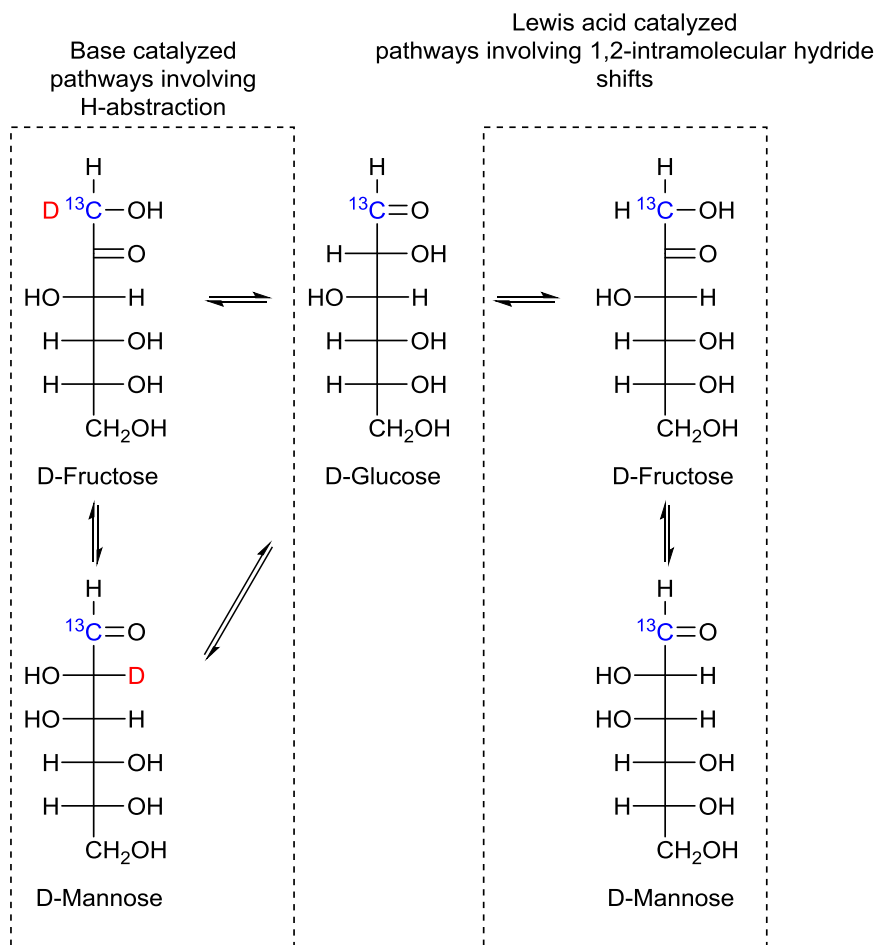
Base catalyzed pathways involving H-abstraction

Lewis acid catalyzed pathways involving 1,2-intramolecular hydride shifts

H
D $^{13}$C OH
O
HO H
H OH
H OH
$CH_2OH$
D-Fructose

H
$^{13}$C O
H OH
HO H
H OH
H OH
$CH_2OH$
D-Glucose

H
H $^{13}$C OH
O
HO H
H OH
H OH
$CH_2OH$
D-Fructose

H
$^{13}$C O
HO D
HO H
H OH
H OH
$CH_2OH$
D-Mannose

H
$^{13}$C O
HO H
HO H
H OH
H OH
$CH_2OH$
D-Mannose